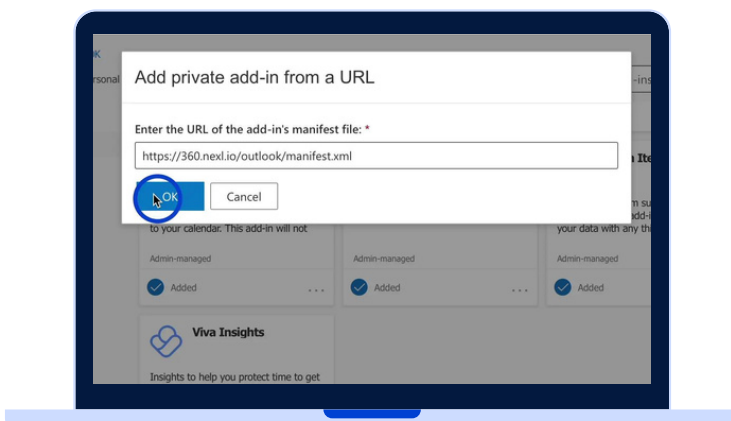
ok
rsonal

Add private add-in from a URL

Enter the URL of the add-in's manifest file: *

https://360.nexl.io/outlook/manifest.xml

OK

Cancel

-ins

n Ite

m su
add-i
your data with any th

to your calendar. This add-in will not

Admin-managed

Added

Admin-managed

Added

Admin-managed

Added

Viva Insights

Insights to help you protect time to get